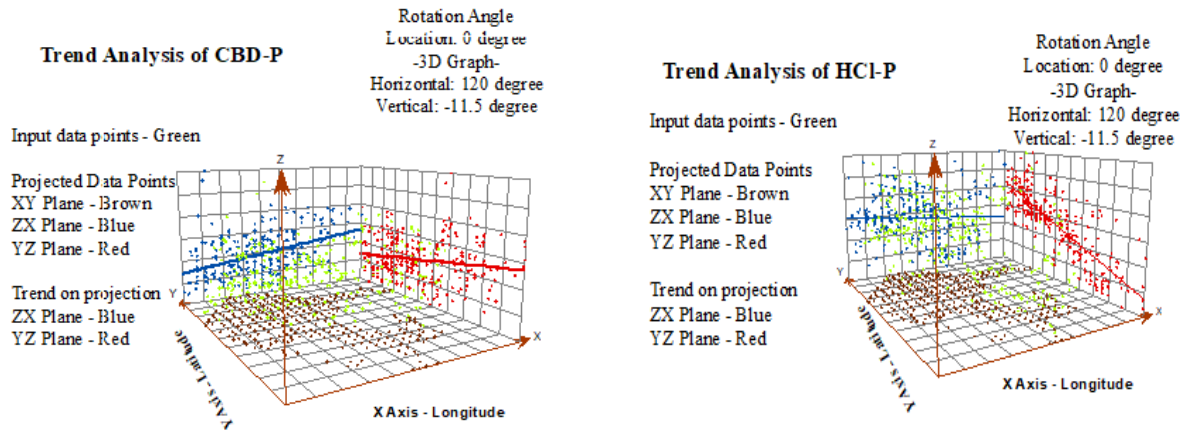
Trend Analysis of CBD-P

Rotation Angle
Location: 0 degree
-3D Graph-
Horizontal: 120 degree
Vertical: -11.5 degree

Input data points - Green

Projected Data Points
XY Plane - Brown
ZX Plane - Blue
YZ Plane - Red

Trend on projection
ZX Plane - Blue
YZ Plane - Red

Z
Y
X
Y Axis - Latitude
X Axis - Longitude

Trend Analysis of HCl-P

Rotation Angle
Location: 0 degree
-3D Graph-
Horizontal: 120 degree
Vertical: -11.5 degree

Input data points - Green

Projected Data Points
XY Plane - Brown
ZX Plane - Blue
YZ Plane - Red

Trend on projection
ZX Plane - Blue
YZ Plane - Red

Y
X
Y Axis - Latitude
X Axis - Longitude